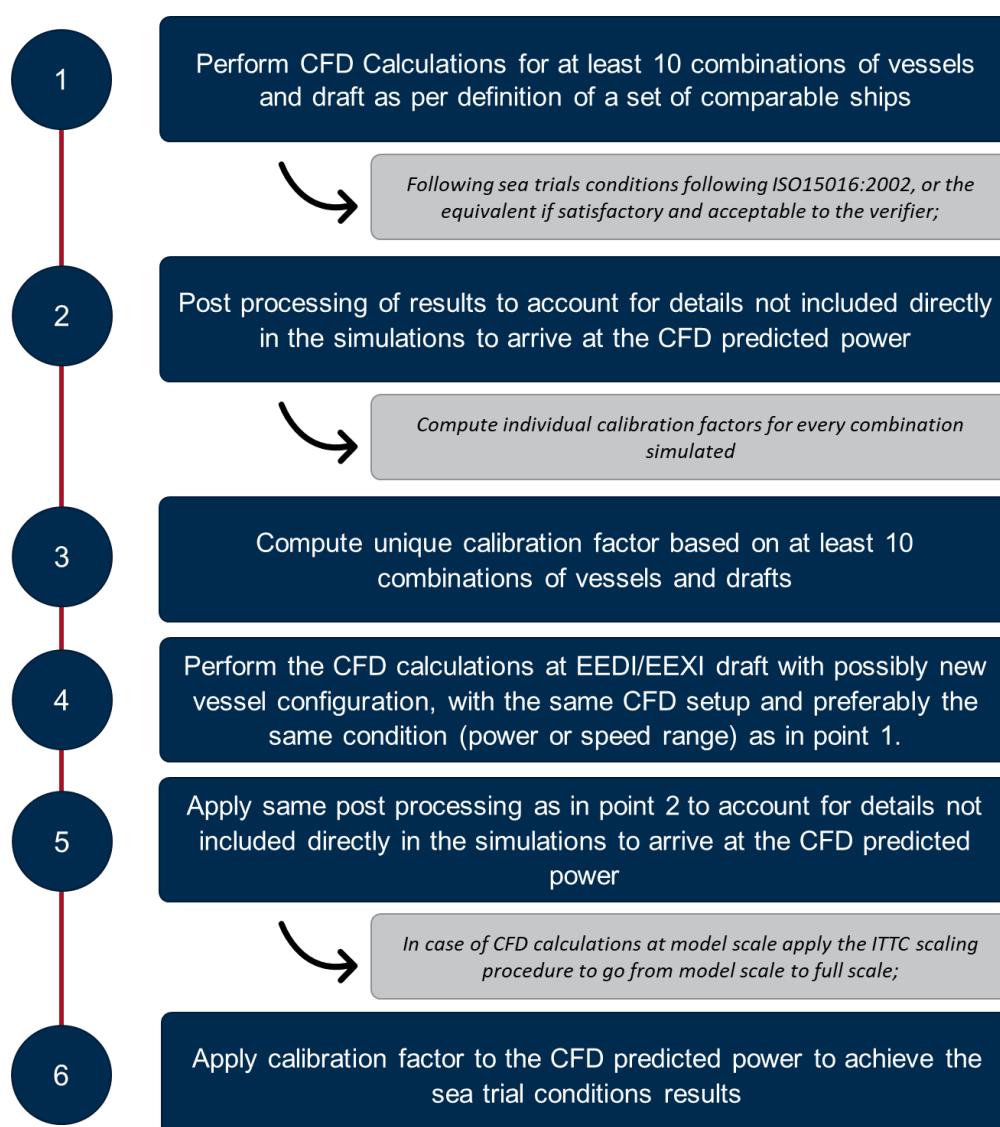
1

Perform CFD Calculations for at least 10 combinations of vessels and draft as per definition of a set of comparable ships

Following sea trials conditions following ISO15016:2002, or the equivalent if satisfactory and acceptable to the verifier;

2

Post processing of results to account for details not included directly in the simulations to arrive at the CFD predicted power

Compute individual calibration factors for every combination simulated

3

Compute unique calibration factor based on at least 10 combinations of vessels and drafts

4

Perform the CFD calculations at EEDI/EEXI draft with possibly new vessel configuration, with the same CFD setup and preferably the same condition (power or speed range) as in point 1.

5

Apply same post processing as in point 2 to account for details not included directly in the simulations to arrive at the CFD predicted power

In case of CFD calculations at model scale apply the ITTC scaling procedure to go from model scale to full scale;

6

Apply calibration factor to the CFD predicted power to achieve the sea trial conditions results